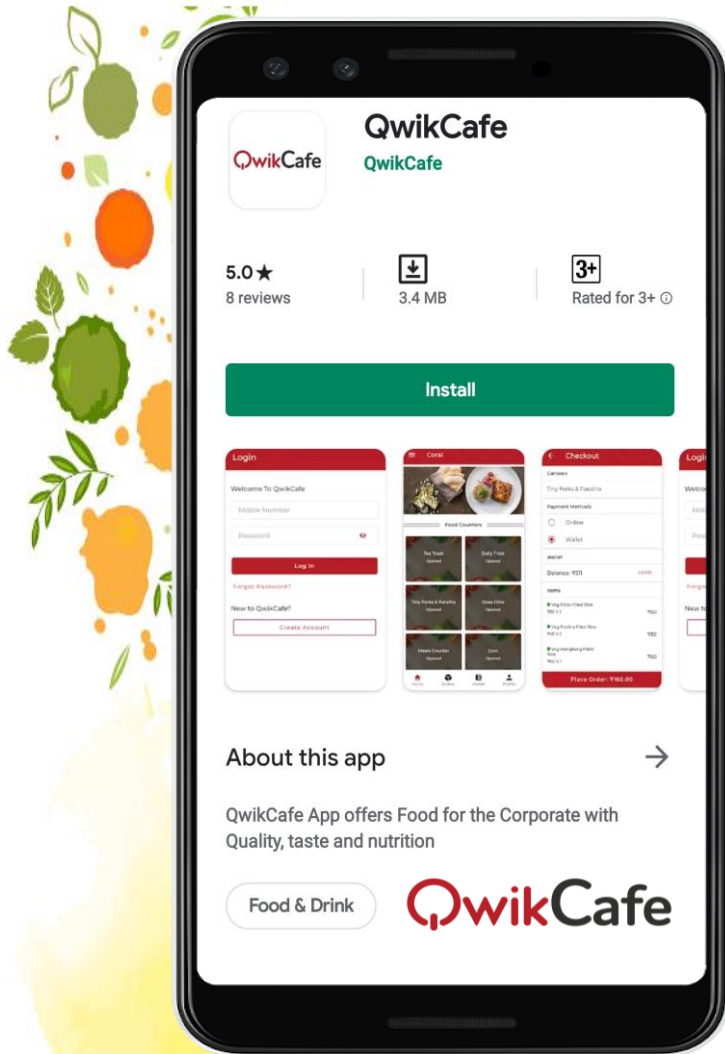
QwikCafe

QwikCafe

QwikCafe

5.0★
8 reviews

3.4 MB

3+
Rated for 3+ ⓘ

Install

Login
Welcome To QwikCafe
Mobile Number
Password
Log In
Forgot Password?
New to QwikCafe?
Create Account

Coral
Food Counters
Tea Toast
Daily Treat
Tiny Parks & Paratha
Dosa Dine
Meals Counter
Corn
Home
Orders
Wallet
Profile

Checkout
Canteen
Tiny Parks & Paratha
Payment Methods
Online
Wallet
Wallet
Balance: ₹511
Items
Place Order: ₹160.00

Login
Welco
Mob
Pas
New to

About this app →

QwikCafe App offers Food for the Corporate with Quality, taste and nutrition

Food & Drink

QwikCafe